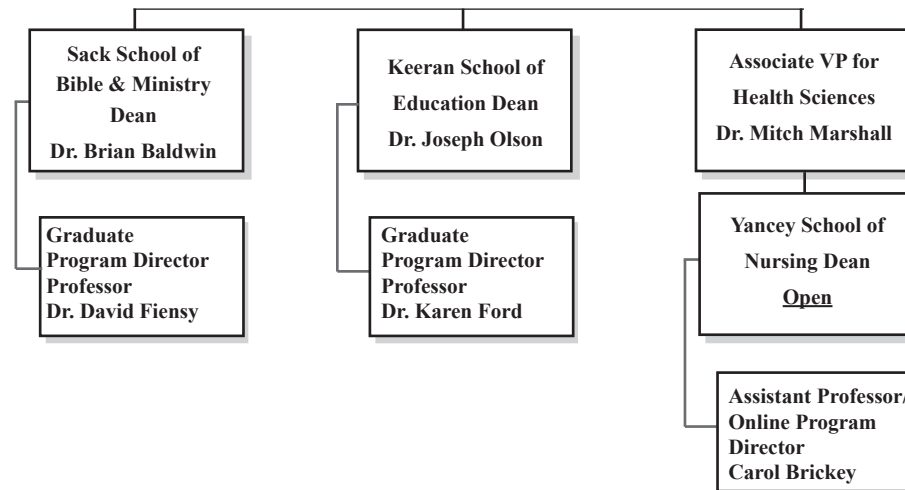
Sack School of Bible & Ministry Dean
Dr. Brian Baldwin

Graduate Program Director Professor
Dr. David Fiensy

Keeran School of Education Dean
Dr. Joseph Olson

Graduate Program Director Professor
Dr. Karen Ford

Associate VP for Health Sciences
Dr. Mitch Marshall

Yancey School of Nursing Dean
Open

Assistant Professor/ Online Program Director
Carol Brickey